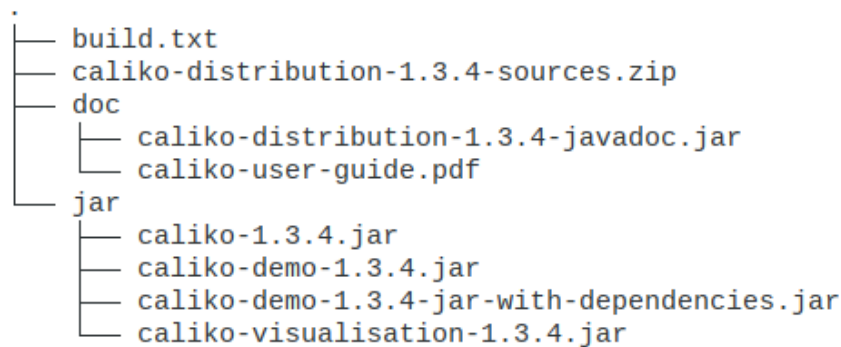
.
├── build.txt
├── caliko-distribution-1.3.4-sources.zip
├── doc
│   ├── caliko-distribution-1.3.4-javadoc.jar
│   └── caliko-user-guide.pdf
└── jar
    ├── caliko-1.3.4.jar
    ├── caliko-demo-1.3.4.jar
    ├── caliko-demo-1.3.4-jar-with-dependencies.jar
    └── caliko-visualisation-1.3.4.jar